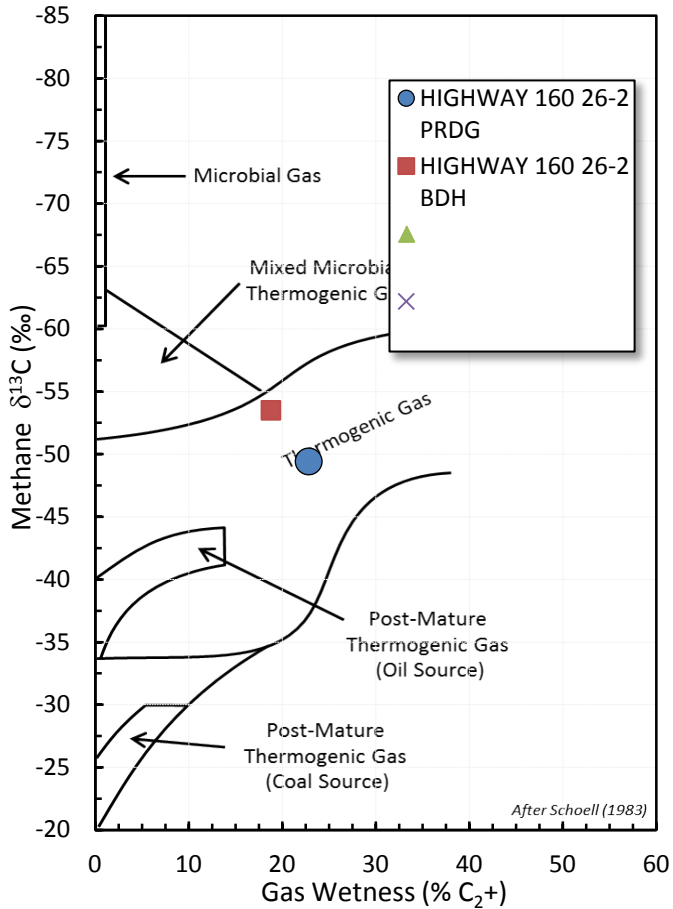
-85
-80
-75
-70
-65
-60
-55
-50
-45
-40
-35
-30
-25
-20

Methane $\delta^{13}C$ (‰)

Microbial Gas

Mixed Microbial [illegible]
Thermogenic G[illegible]

Thermogenic Gas

Post-Mature
Thermogenic Gas
(Oil Source)

Post-Mature
Thermogenic Gas
(Coal Source)

HIGHWAY 160 26-2 PRDG
HIGHWAY 160 26-2 BDH

After Schoell (1983)

0
10
20
30
40
50
60

Gas Wetness (% $C_2$+)